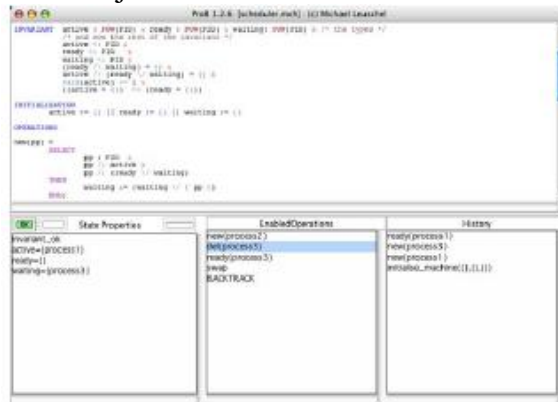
ProB 1.2.6 [scheduler.mch] (c) Michael Leuschel

INVARIANT active : POW(PID) & ready : POW(PID) & waiting: POW(PID) & /* the types */
/* and now the rest of the invariant */
active <: PID &
ready <: PID &
waiting <: PID &
(ready /\ waiting) = {} &
active /\ (ready \/ waiting) = {} &
card(active) <= 1 &
((active = {}) => (ready = {}))

INITIALISATION
active := {} || ready := {} || waiting := {}

OPERATIONS

new(pp) =
SELECT
pp : PID &
pp /: active &
pp /: (ready \/ waiting)
THEN
waiting := (waiting \/ { pp })
END;

OK

State Properties

invariant_ok
active={process1}
ready={}
waiting={process3}

EnabledOperations

new(process2)
del(process3)
ready(process3)
swap
BACKTRACK

History

ready(process1)
new(process3)
new(process1)
initialise_machine({},{},{})